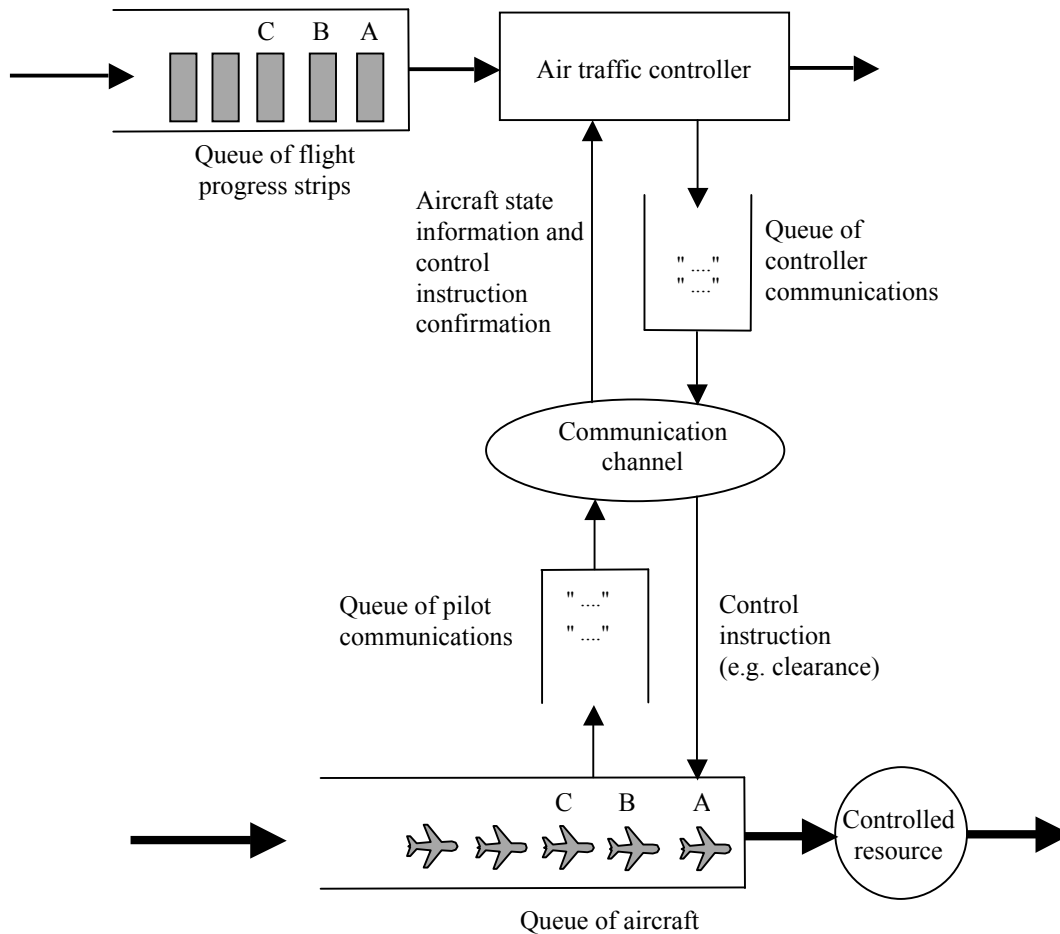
C B A

Queue of flight progress strips

Air traffic controller

Aircraft state information and control instruction confirmation

"...."
"...."

Queue of controller communications

Communication channel

Queue of pilot communications

"...."
"...."

Control instruction (e.g. clearance)

C B A

Controlled resource

Queue of aircraft